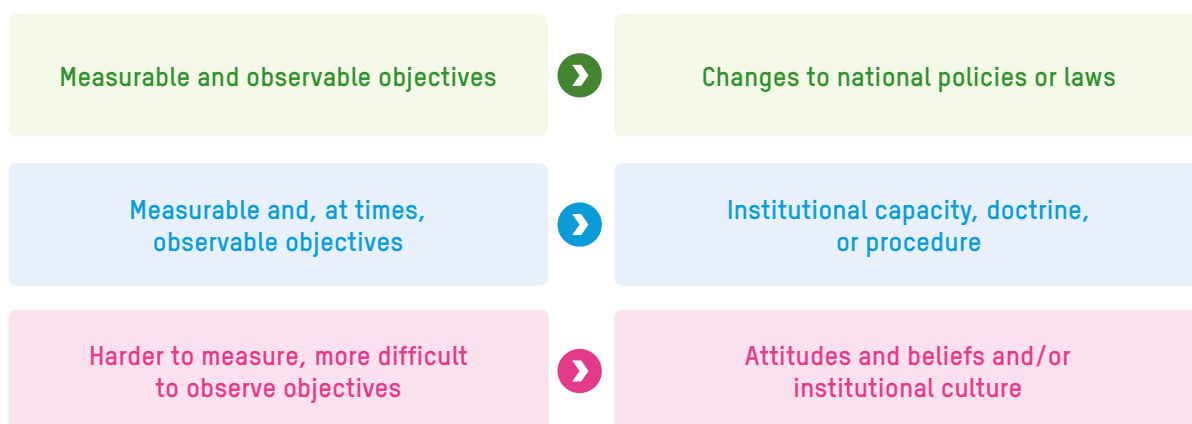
Measurable and observable objectives

Changes to national policies or laws

Measurable and, at times, observable objectives

Institutional capacity, doctrine, or procedure

Harder to measure, more difficult to observe objectives

Attitudes and beliefs and/or institutional culture